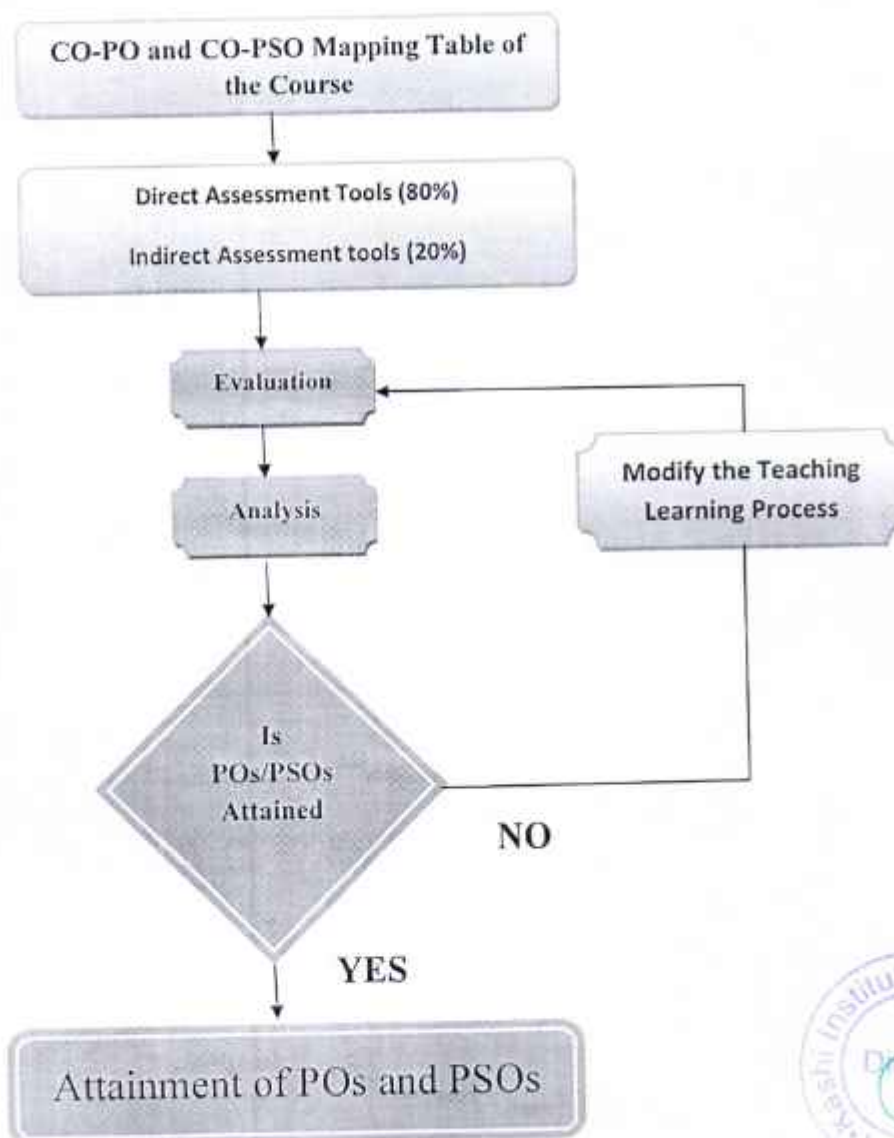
CO-PO and CO-PSO Mapping Table of the Course

Direct Assessment Tools (80%)

Indirect Assessment tools (20%)

Evaluation

Analysis

Modify the Teaching Learning Process

Is POs/PSOs Attained

NO

YES

Attainment of POs and PSOs

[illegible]